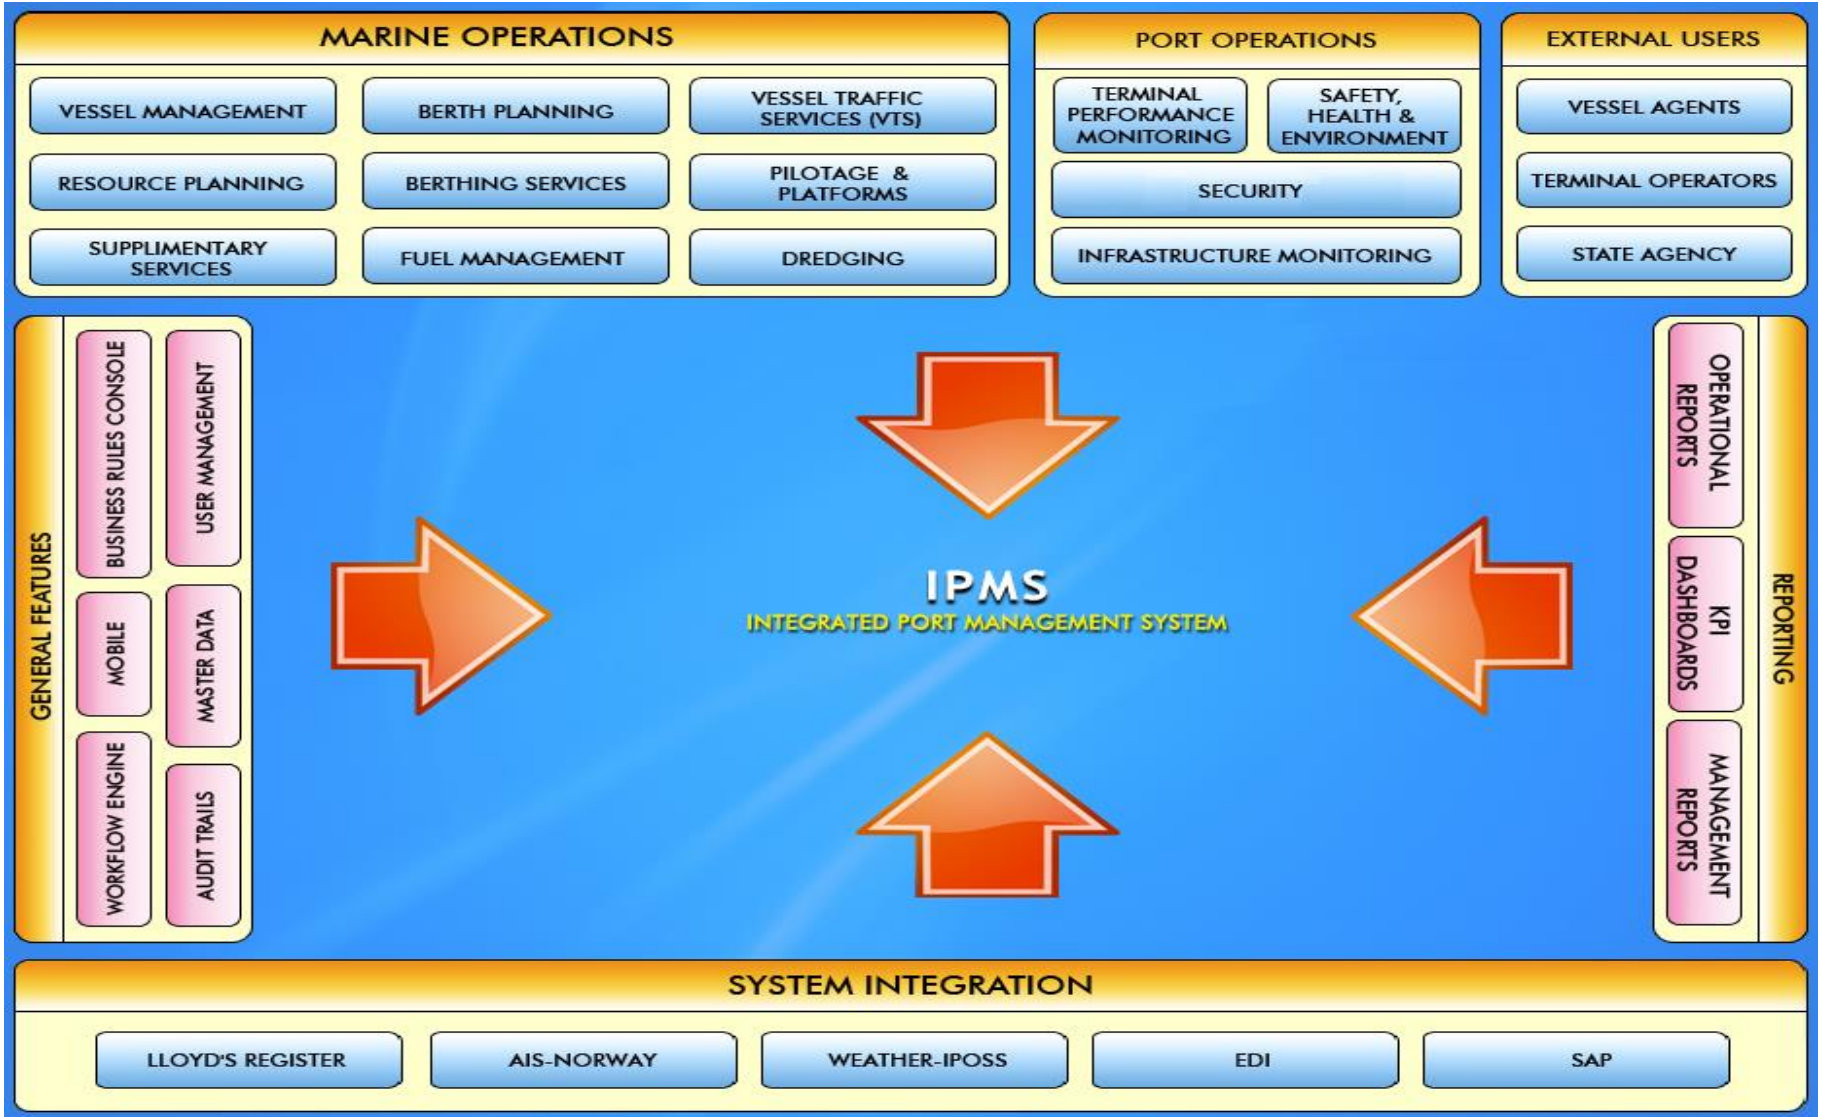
MARINE OPERATIONS

VESSEL MANAGEMENT

BERTH PLANNING

VESSEL TRAFFIC SERVICES (VTS)

RESOURCE PLANNING

BERTHING SERVICES

PILOTAGE & PLATFORMS

SUPPLIMENTARY SERVICES

FUEL MANAGEMENT

DREDGING

PORT OPERATIONS

TERMINAL PERFORMANCE MONITORING

SAFETY, HEALTH & ENVIRONMENT

SECURITY

INFRASTRUCTURE MONITORING

EXTERNAL USERS

VESSEL AGENTS

TERMINAL OPERATORS

STATE AGENCY

GENERAL FEATURES

BUSINESS RULES CONSOLE

USER MANAGEMENT

MOBILE

MASTER DATA

WORKFLOW ENGINE

AUDIT TRAILS

IPMS
INTEGRATED PORT MANAGEMENT SYSTEM

REPORTING

OPERATIONAL REPORTS

KPI DASHBOARDS

MANAGEMENT REPORTS

SYSTEM INTEGRATION

LLOYD'S REGISTER

AIS-NORWAY

WEATHER-IPOSS

EDI

SAP